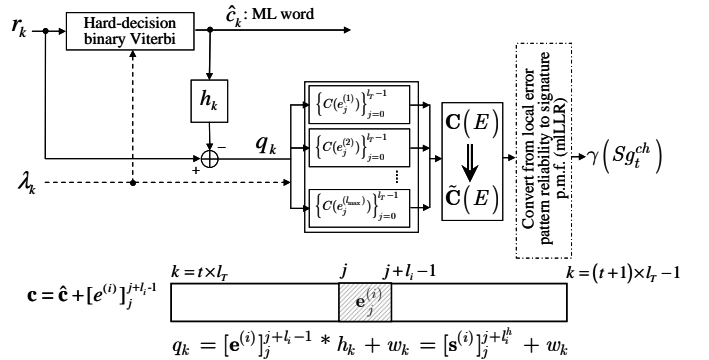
$r_k$

Hard-decision binary Viterbi

$\hat{c}_k$: ML word

$h_k$

$-$

$+$

$q_k$

$\lambda_k$

$\left\{C(e_j^{(1)})\right\}_{j=0}^{l_T-1}$

$\left\{C(e_j^{(2)})\right\}_{j=0}^{l_T-1}$

$\vdots$

$\left\{C(e_j^{(I_{\max})})\right\}_{j=0}^{l_T-1}$

$\mathbf{C}(E)$

$\tilde{\mathbf{C}}(E)$

Convert from local error pattern reliability to signature p.m.f. (mLLR)

$\gamma\left(Sg_t^{ch}\right)$

$\mathbf{c} = \hat{\mathbf{c}} + [e^{(i)}]_j^{j+l_i-1}$

$k = t \times l_T$

$j$

$j + l_i - 1$

$k = (t+1) \times l_T - 1$

$\mathbf{e}_j^{(i)}$

$q_k = [\mathbf{e}^{(i)}]_j^{j+l_i-1} * h_k + w_k = [\mathbf{s}^{(i)}]_j^{j+l_i^h} + w_k$